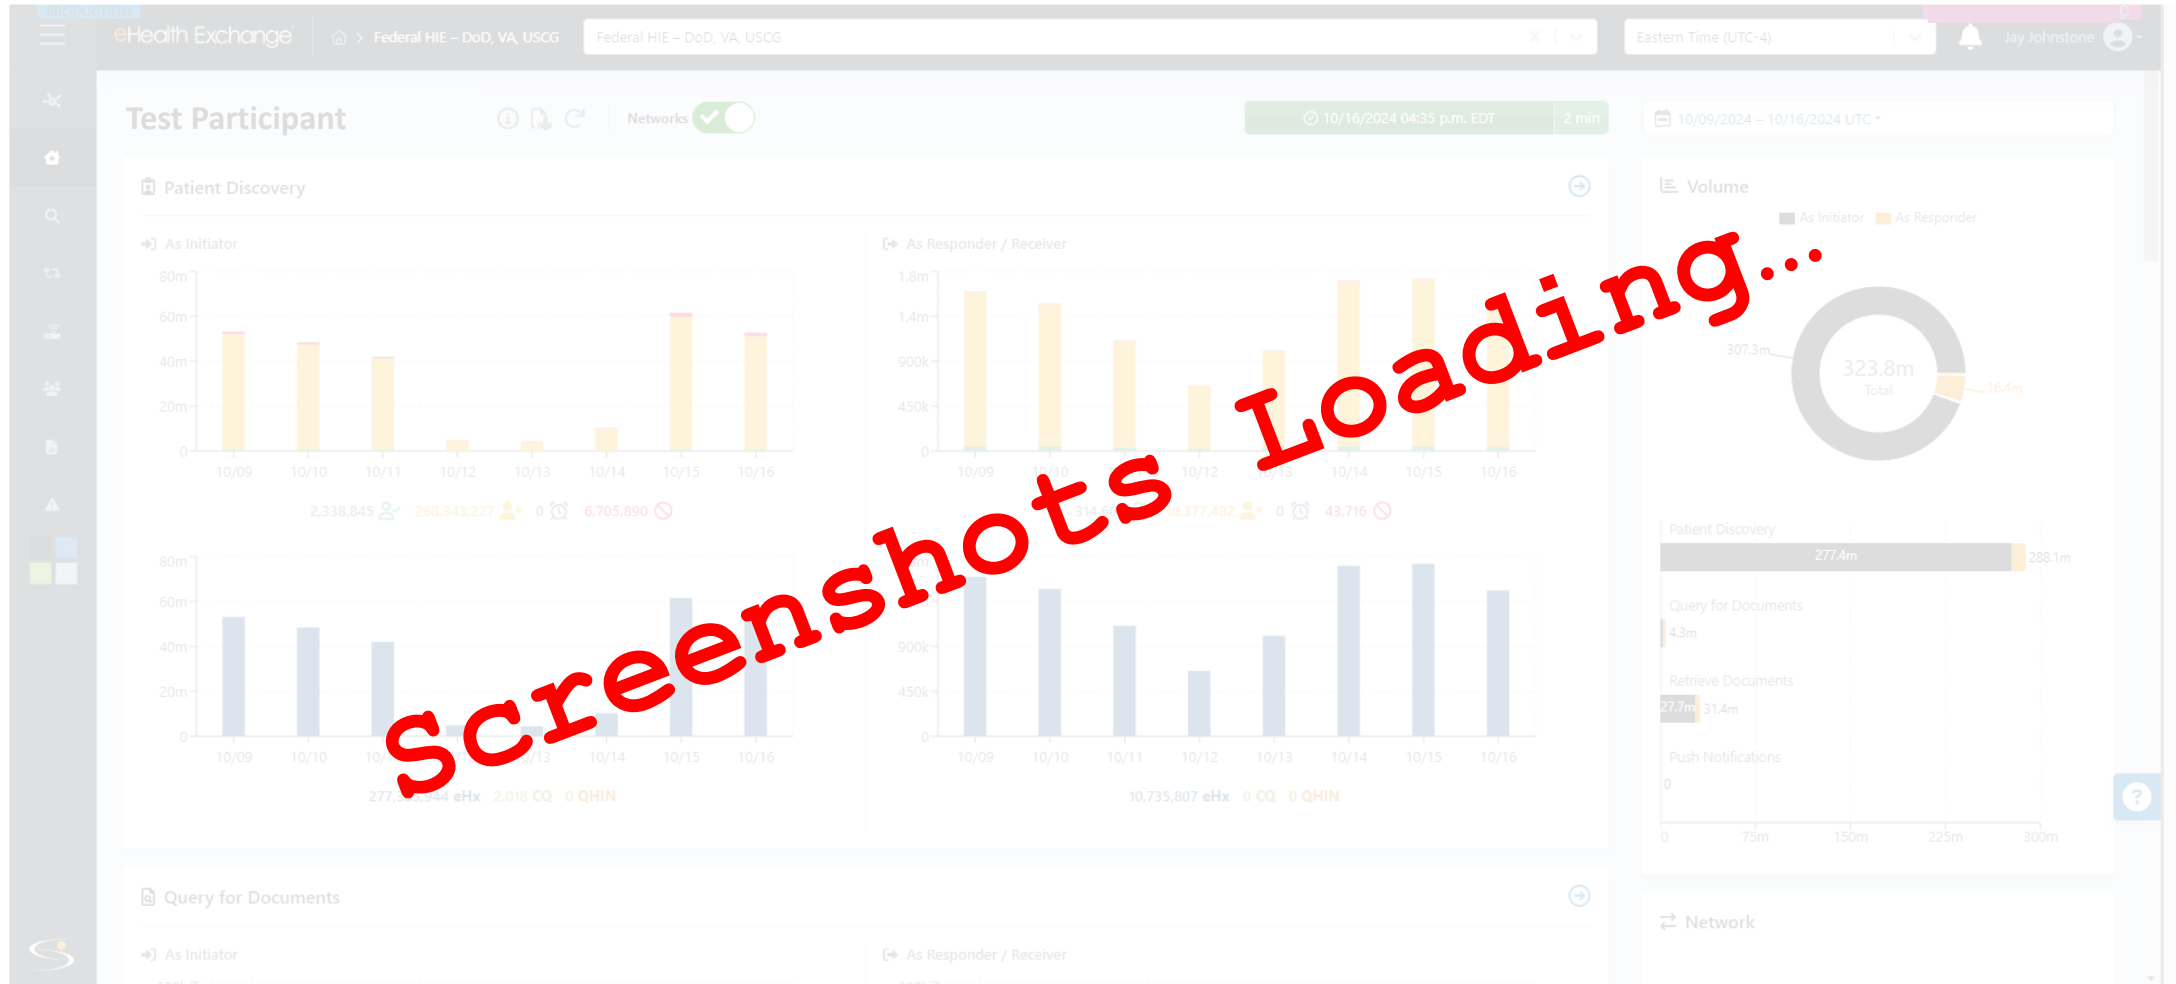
PRODUCTION

eHealth Exchange > Federal HIE – DoD, VA, USCG

Federal HIE – DoD, VA, USCG

Eastern Time (UTC-4)

Jay Johnstone

Test Participant

Networks

10/16/2024 04:35 p.m. EDT 2 min

10/09/2024 – 10/16/2024 UTC

Patient Discovery

As Initiator

80m
60m
40m
20m
0

10/09 10/10 10/11 10/12 10/13 10/14 10/15 10/16

2,338,845 268,343,227 0 6,705,890

As Responder / Receiver

1.8m
1.4m
900k
450k
0

10/09 10/10 10/11 10/12 10/13 10/14 10/15 10/16

314,6 3,377,482 0 43,716

80m
60m
40m
20m
0

10/09 10/10 10/11 10/13 10/14 10/15 10/16

277,3 ,944 eHx 2,018 CQ 0 QHIN

900k
450k
0

10/09 10/10 10/11 10/12 10/13 10/14 10/15 10/16

10,735,807 eHx 0 CQ 0 QHIN

Screenshots Loading...

Volume

As Initiator As Responder

307.3m

323.8m
Total

16.4m

Patient Discovery

277.4m 288.1m

Query for Documents

4.3m

Retrieve Documents

27.7m 31.4m

Push Notifications

0

0 75m 150m 225m 300m

Network

Query for Documents

As Initiator

As Responder / Receiver